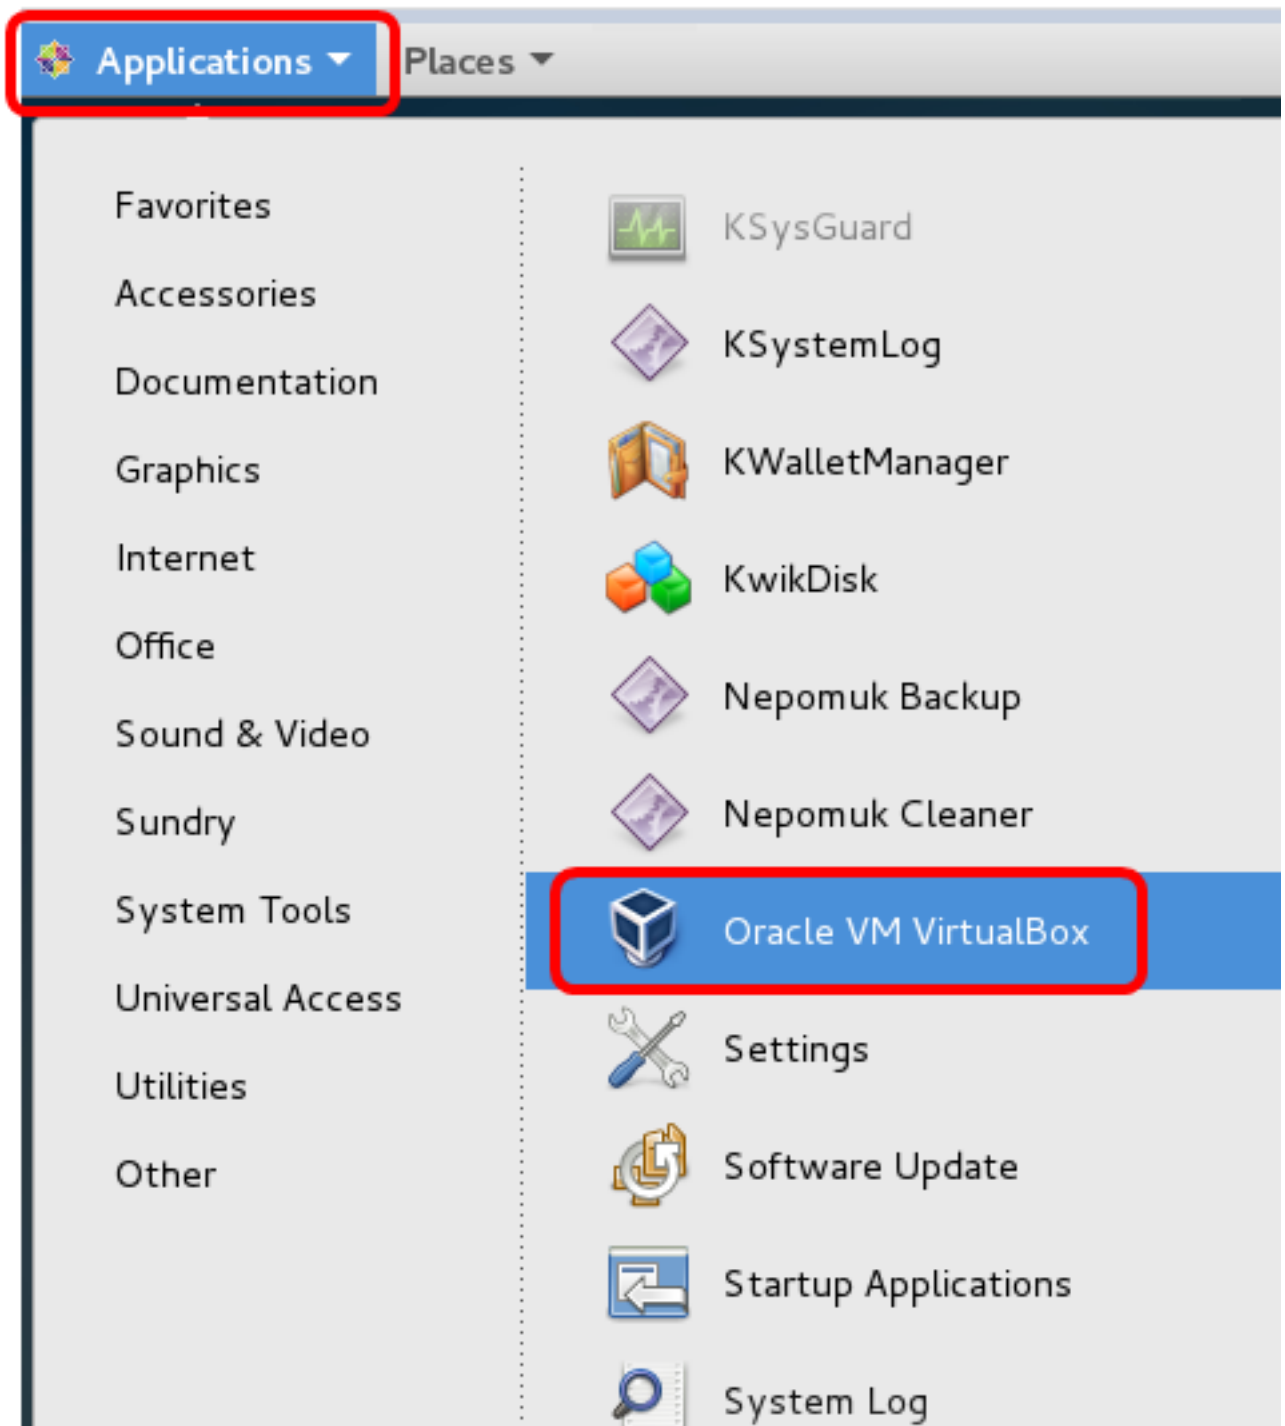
Applications Places

Favorites
Accessories
Documentation
Graphics
Internet
Office
Sound & Video
Sundry
System Tools
Universal Access
Utilities
Other

KSysGuard
KSystemLog
KWalletManager
KwikDisk
Nepomuk Backup
Nepomuk Cleaner
Oracle VM VirtualBox
Settings
Software Update
Startup Applications
System Log